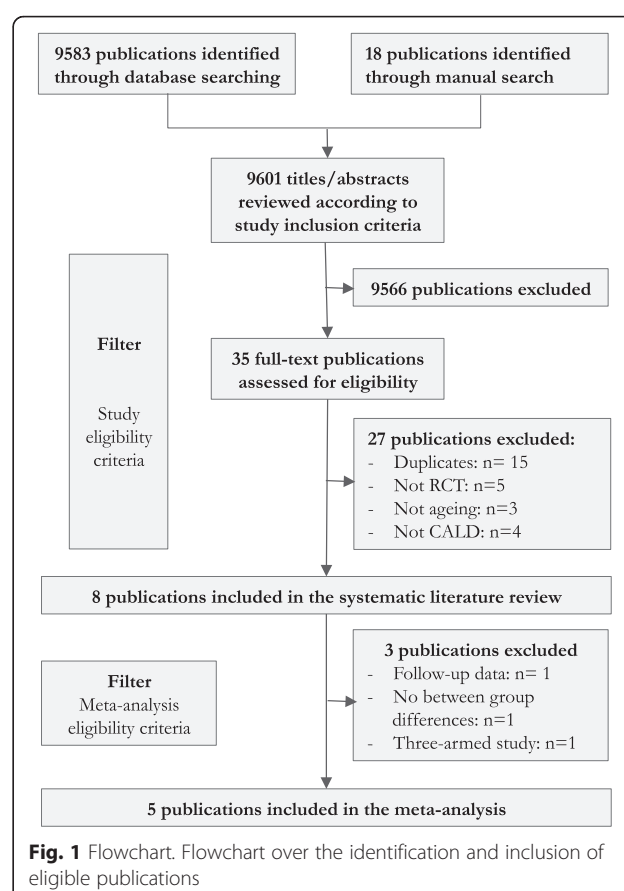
9583 publications identified through database searching

18 publications identified through manual search

9601 titles/abstracts reviewed according to study inclusion criteria

9566 publications excluded

Filter

Study eligibility criteria

35 full-text publications assessed for eligibility

27 publications excluded:
- Duplicates: n= 15
- Not RCT: n=5
- Not ageing: n=3
- Not CALD: n=4

8 publications included in the systematic literature review

Filter
Meta-analysis eligibility criteria

3 publications excluded
- Follow-up data: n= 1
- No between group differences: n=1
- Three-armed study: n=1

5 publications included in the meta-analysis

Fig. 1 Flowchart. Flowchart over the identification and inclusion of eligible publications